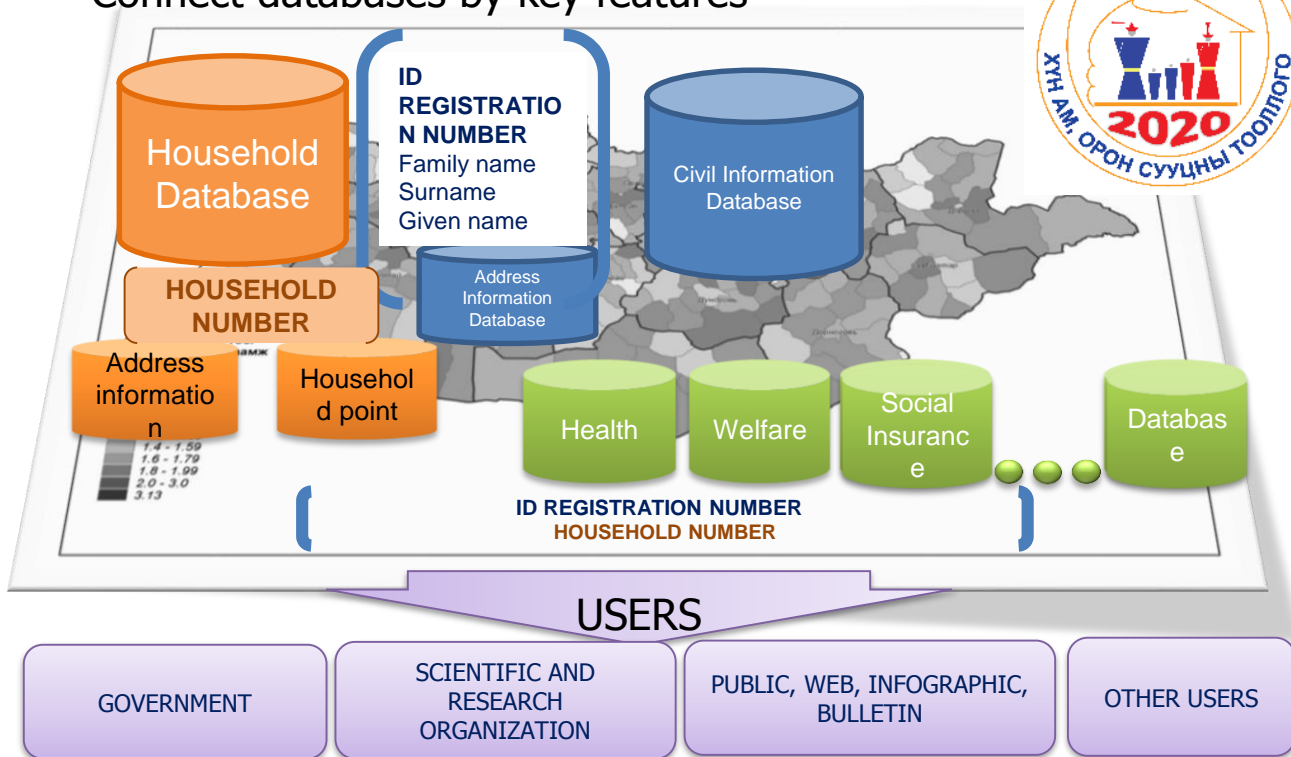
Connect databases by key features

Household Database

ID REGISTRATIO N NUMBER
Family name
Surname
Given name

Civil Information Database

Address Information Database

HOUSEHOLD NUMBER

Address informatio n

Househol d point

1.4 - 1.59
1.6 - 1.79
1.8 - 1.99
2.0 - 3.0
3.13

Health

Welfare

Social Insuranc e

Databas e

ID REGISTRATION NUMBER
HOUSEHOLD NUMBER

ХҮН АМ, ОРОН СУУЦНЫ ТООЛЛОГО 2020

USERS

GOVERNMENT

SCIENTIFIC AND RESEARCH ORGANIZATION

PUBLIC, WEB, INFOGRAPHIC, BULLETIN

OTHER USERS